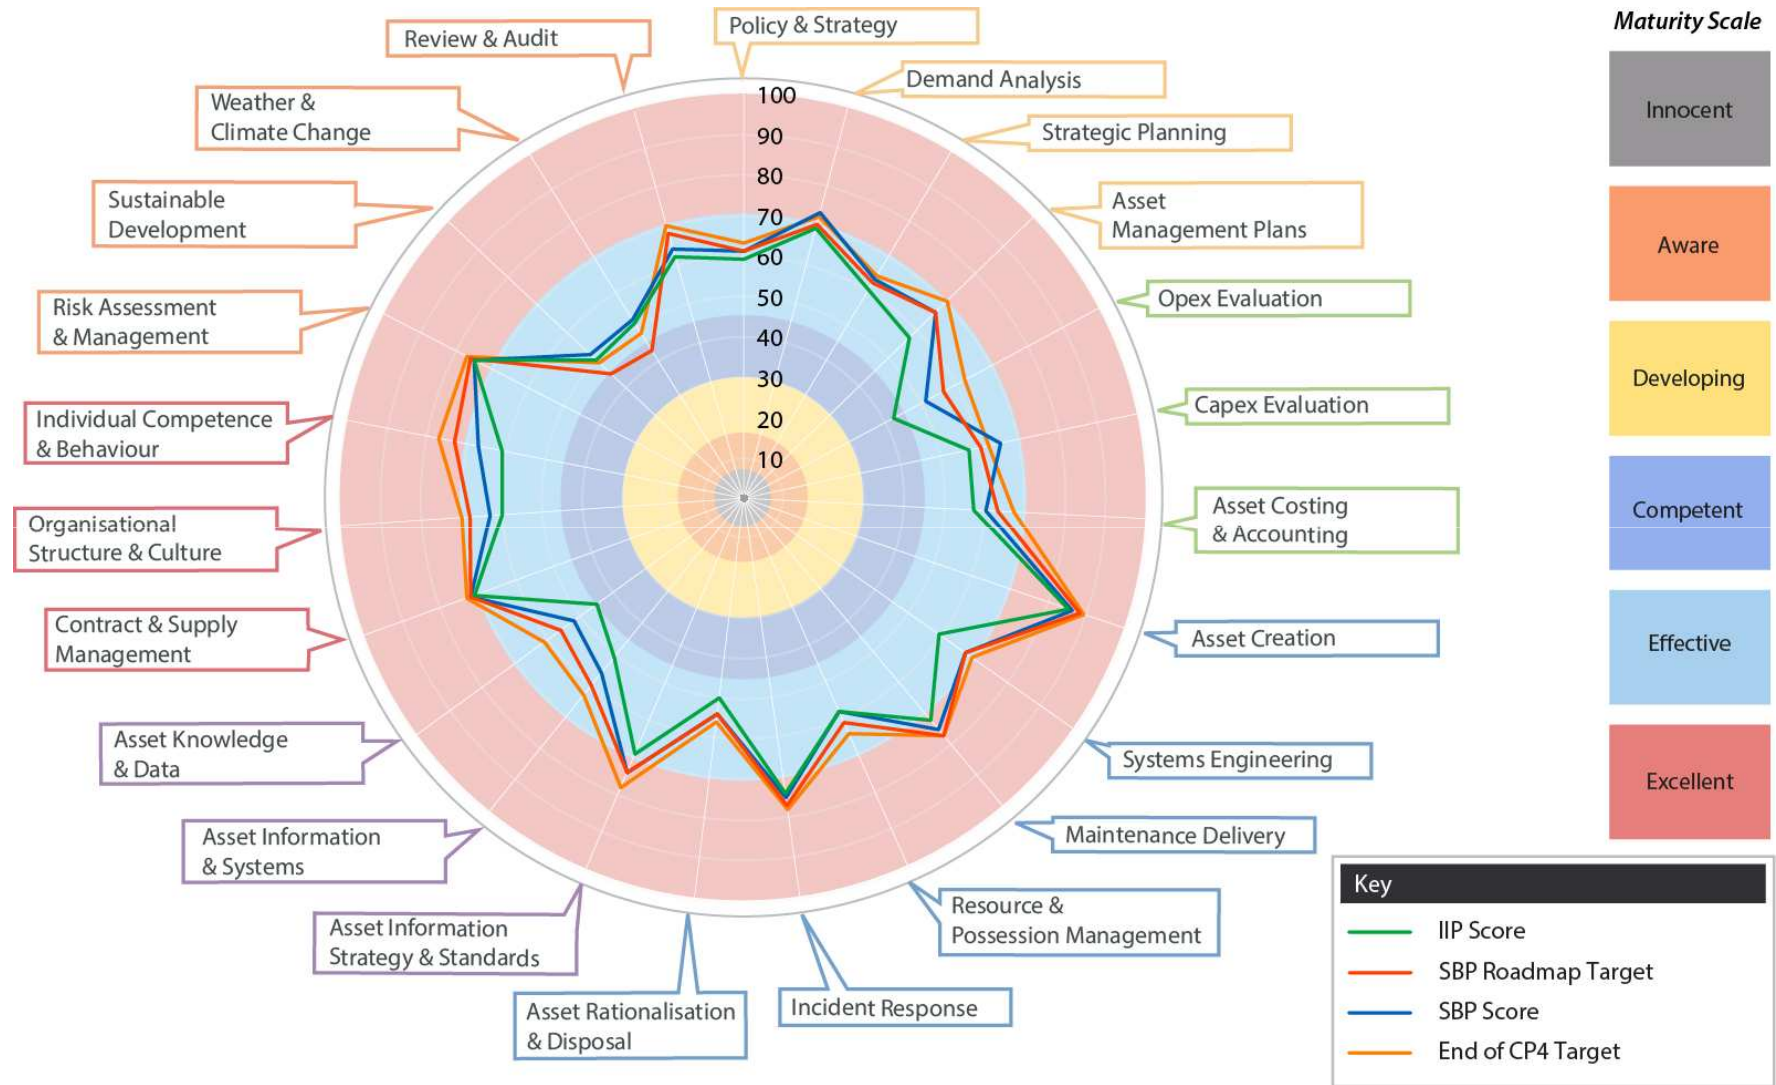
Review & Audit

Policy & Strategy

Demand Analysis

Weather & Climate Change

Strategic Planning

Sustainable Development

Asset Management Plans

Risk Assessment & Management

Opex Evaluation

Capex Evaluation

Individual Competence & Behaviour

Asset Costing & Accounting

Organisational Structure & Culture

Contract & Supply Management

Asset Creation

Asset Knowledge & Data

Systems Engineering

Maintenance Delivery

Asset Information & Systems

Resource & Possession Management

Asset Information Strategy & Standards

Asset Rationalisation & Disposal

Incident Response

100
90
80
70
60
50
40
30
20
10

Maturity Scale

Innocent

Aware

Developing

Competent

Effective

Excellent

Key

IIP Score

SBP Roadmap Target

SBP Score

End of CP4 Target